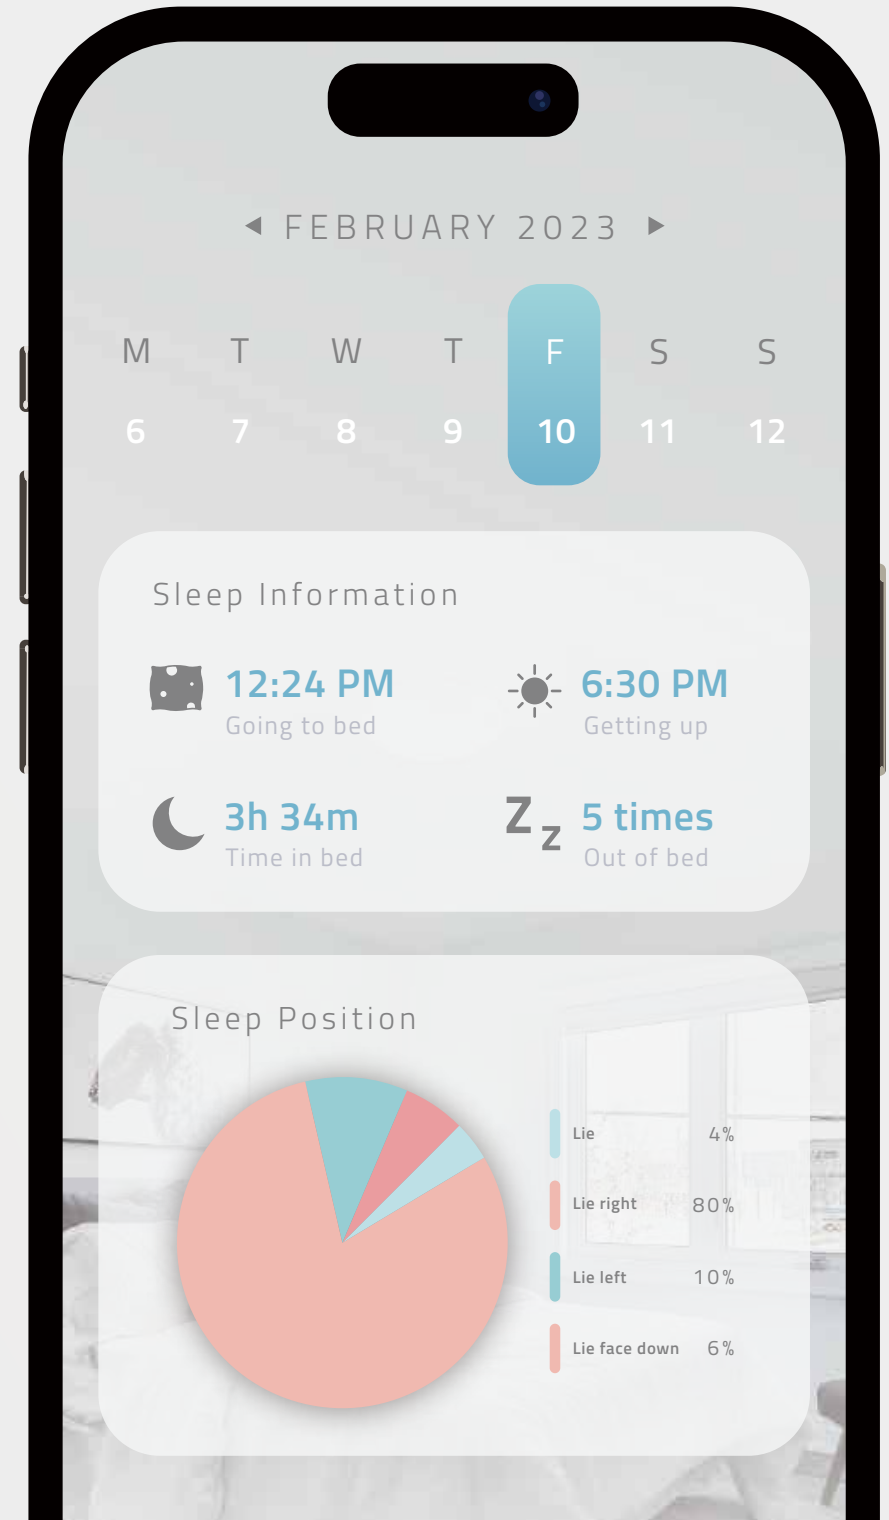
◀ FEBRUARY 2023 ▶

| M | T | W | T | F | S | S |
|---|---|---|---|---|---|---|
| 6 | 7 | 8 | 9 | 10 | 11 | 12 |

Sleep Information

12:24 PM
Going to bed

6:30 PM
Getting up

3h 34m
Time in bed

Z z

5 times
Out of bed

Sleep Position

| | |
|---|---|
| Lie | 4% |
| Lie right | 80% |
| Lie left | 10% |
| Lie face down | 6% |